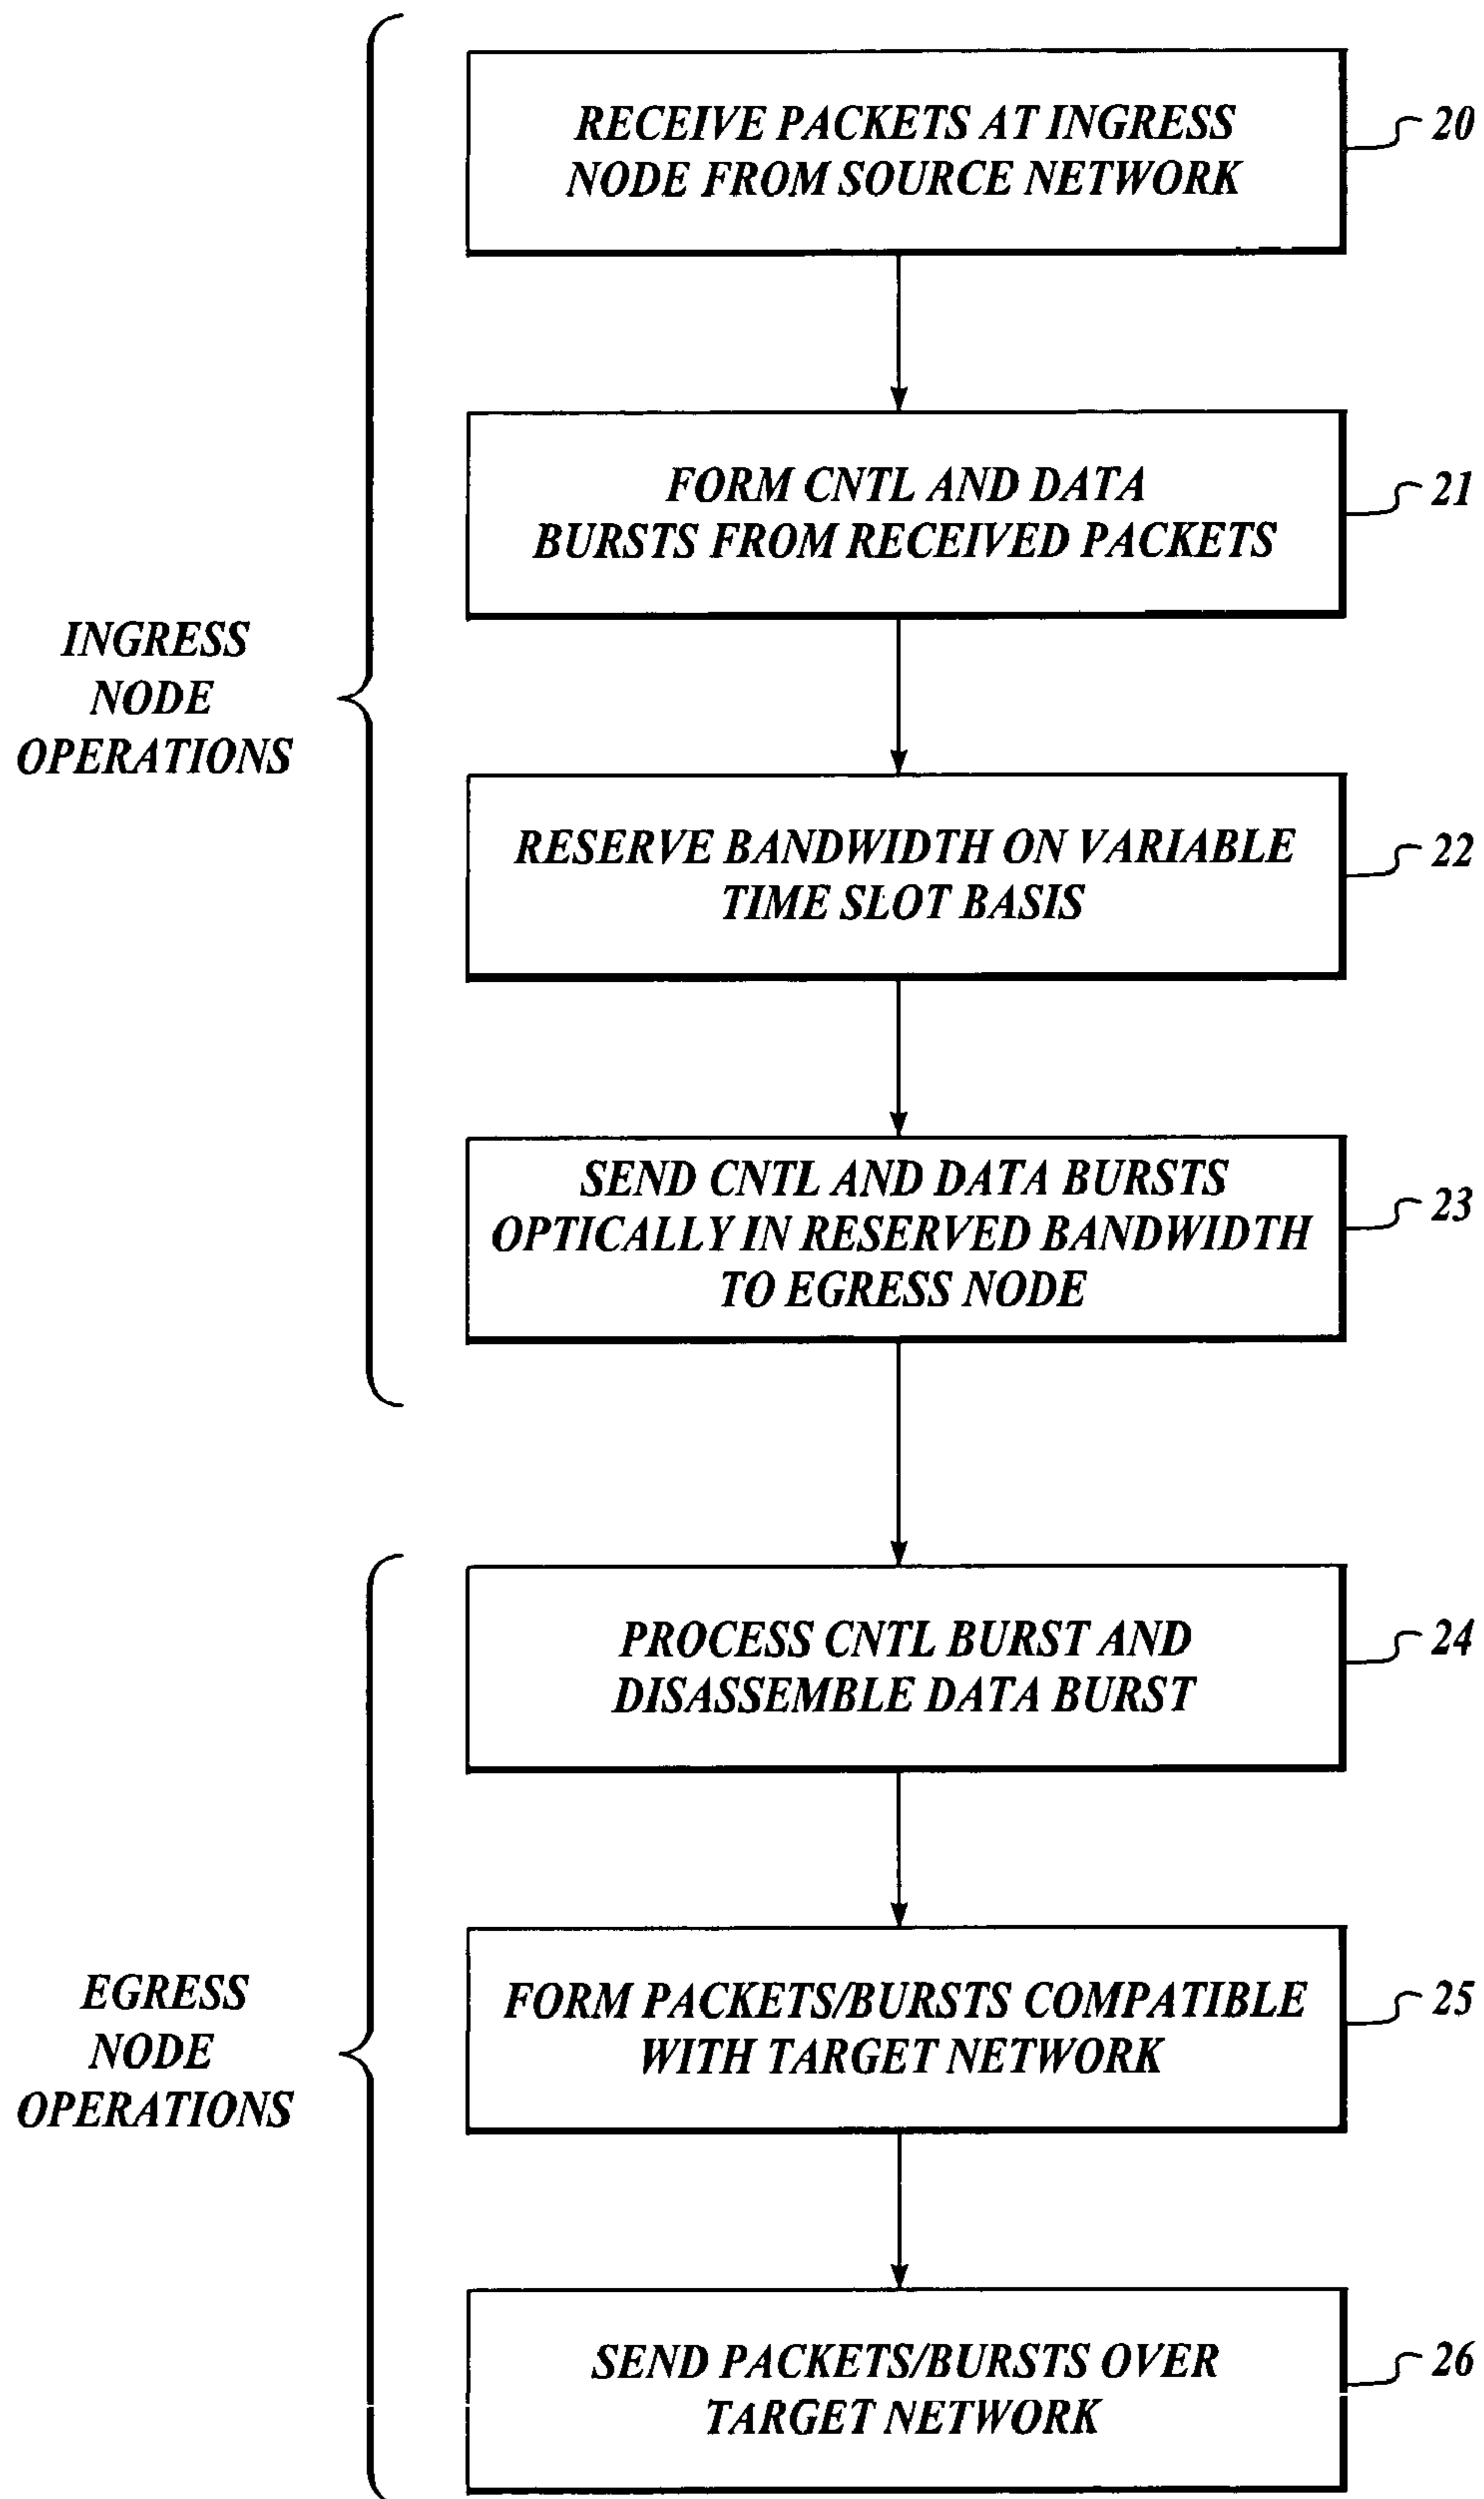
INGRESS NODE OPERATIONS

RECEIVE PACKETS AT INGRESS NODE FROM SOURCE NETWORK

20

FORM CNTL AND DATA BURSTS FROM RECEIVED PACKETS

21

RESERVE BANDWIDTH ON VARIABLE TIME SLOT BASIS

22

SEND CNTL AND DATA BURSTS OPTICALLY IN RESERVED BANDWIDTH TO EGRESS NODE

23

EGRESS NODE OPERATIONS

PROCESS CNTL BURST AND DISASSEMBLE DATA BURST

24

FORM PACKETS/BURSTS COMPATIBLE WITH TARGET NETWORK

25

SEND PACKETS/BURSTS OVER TARGET NETWORK

26